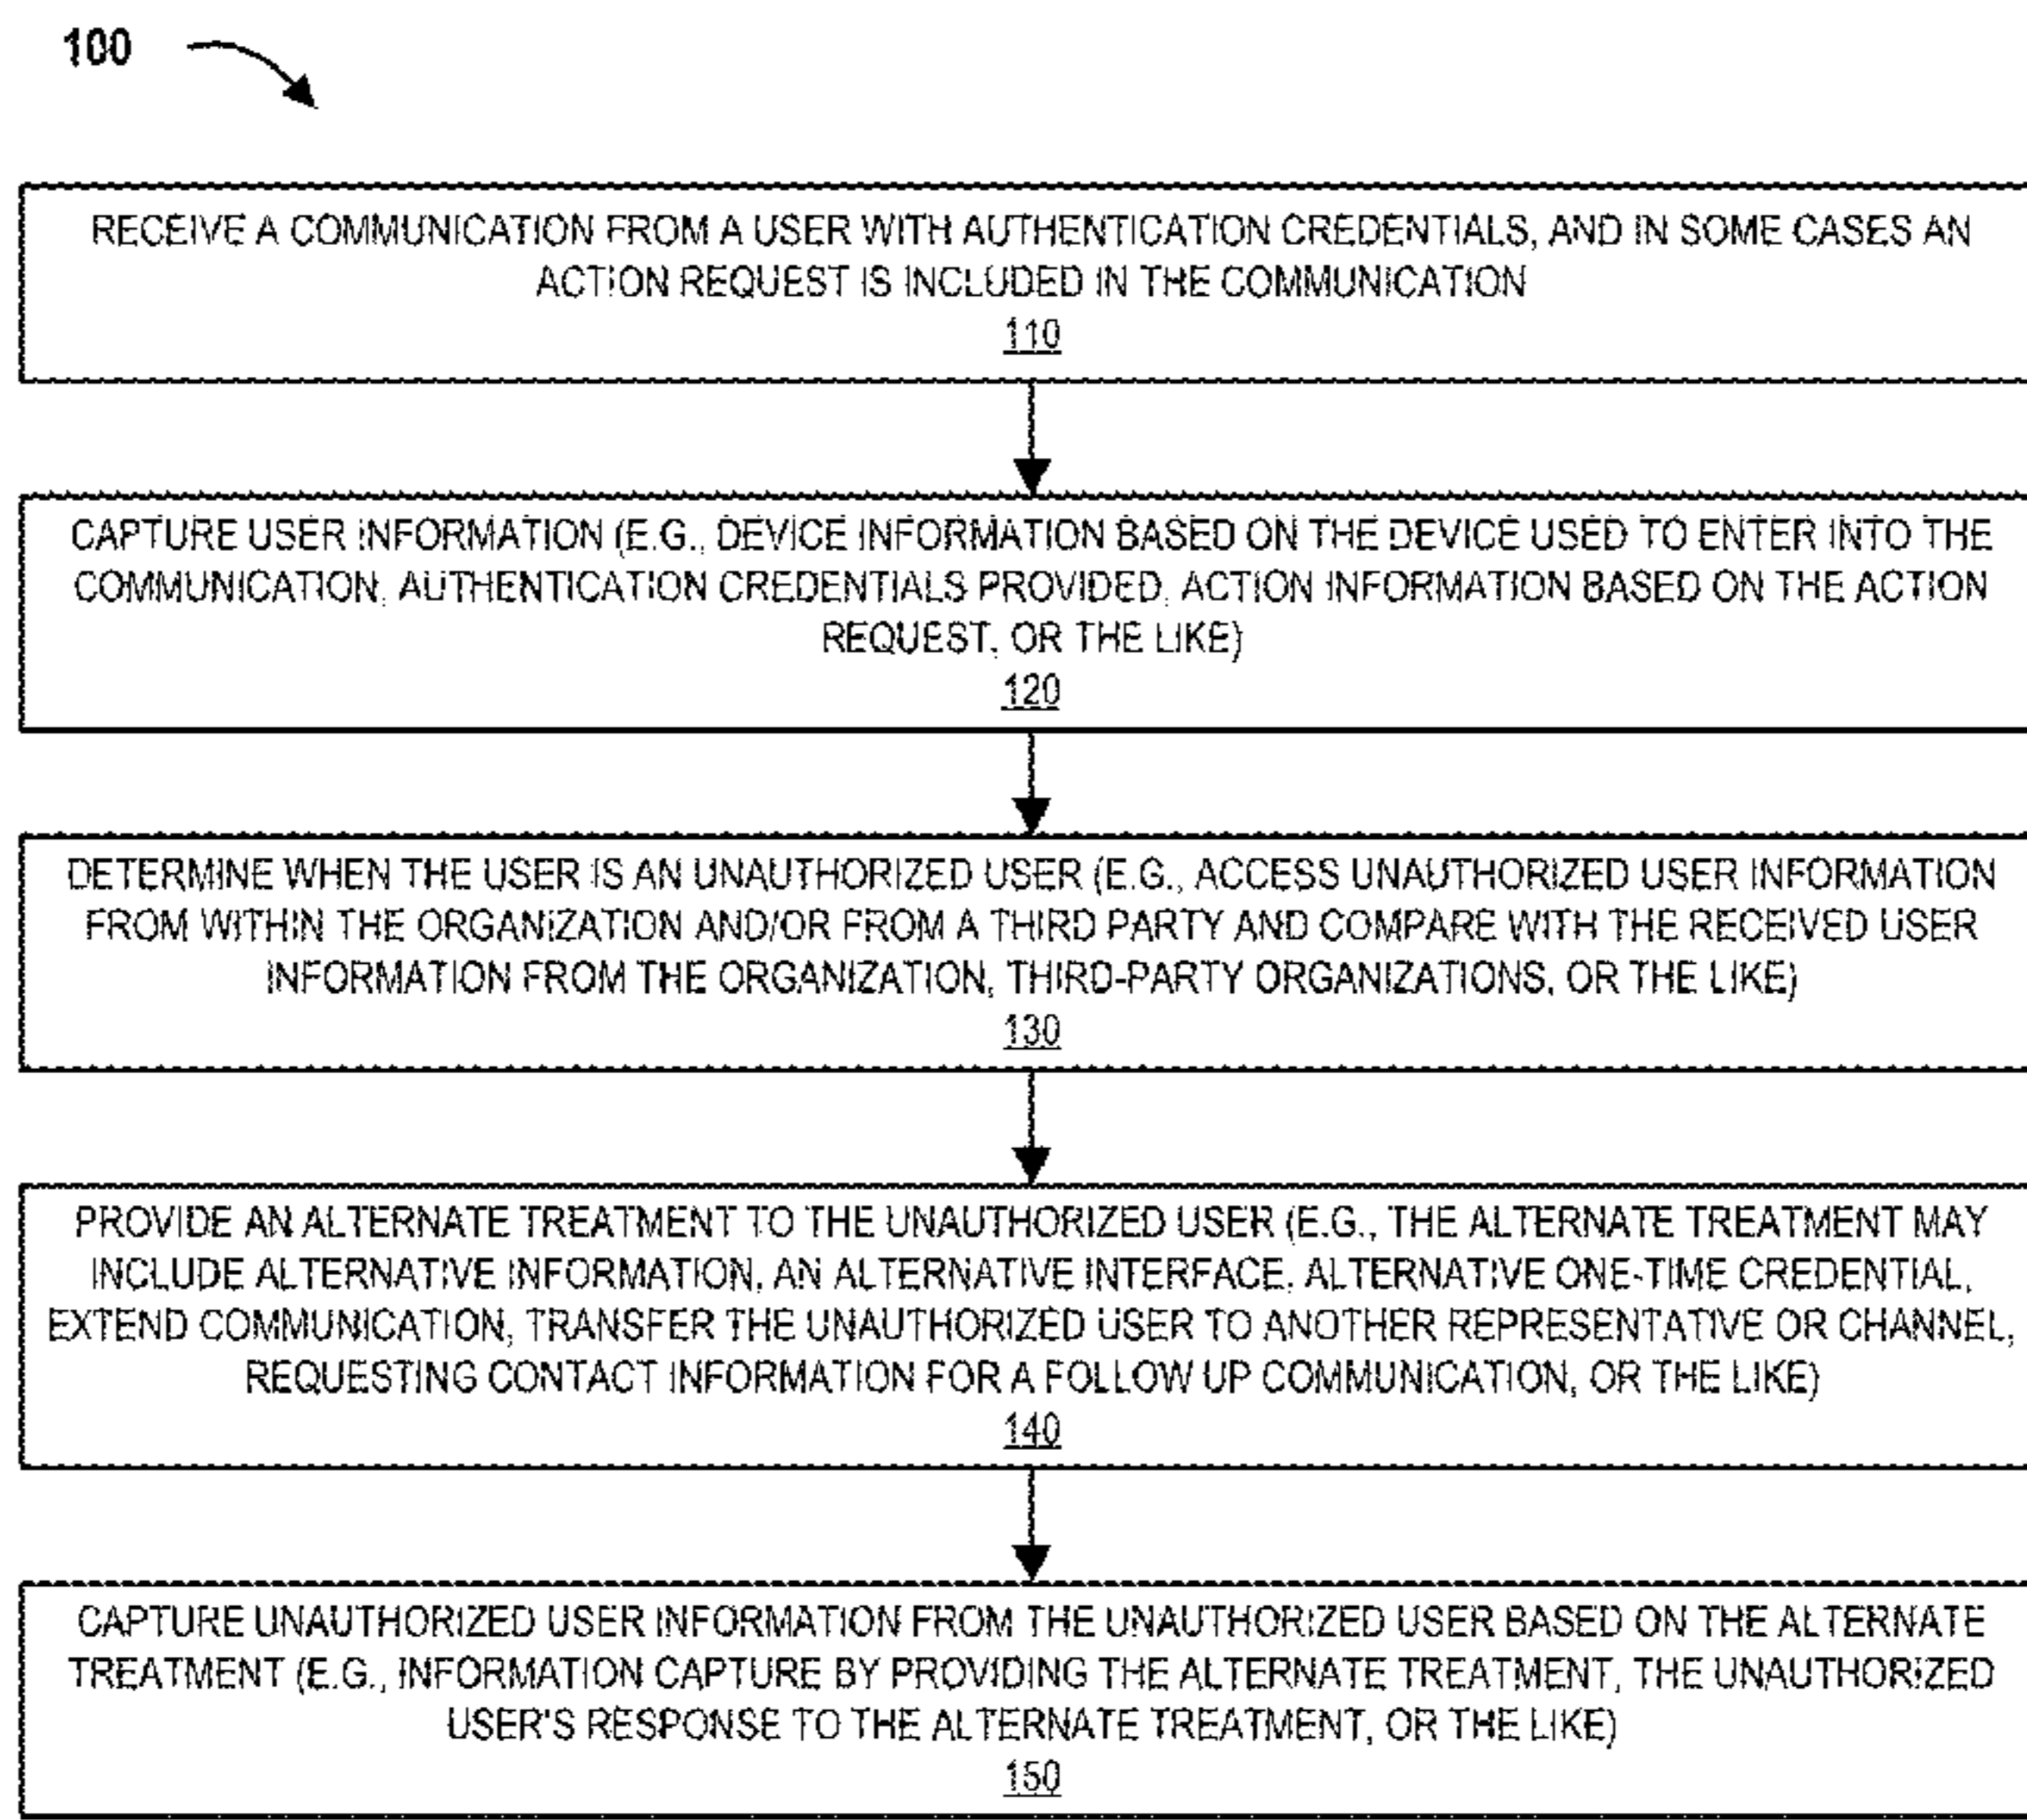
100

RECEIVE A COMMUNICATION FROM A USER WITH AUTHENTICATION CREDENTIALS, AND IN SOME CASES AN ACTION REQUEST IS INCLUDED IN THE COMMUNICATION
110

CAPTURE USER INFORMATION (E.G., DEVICE INFORMATION BASED ON THE DEVICE USED TO ENTER INTO THE COMMUNICATION, AUTHENTICATION CREDENTIALS PROVIDED, ACTION INFORMATION BASED ON THE ACTION REQUEST, OR THE LIKE)
120

DETERMINE WHEN THE USER IS AN UNAUTHORIZED USER (E.G., ACCESS UNAUTHORIZED USER INFORMATION FROM WITHIN THE ORGANIZATION AND/OR FROM A THIRD PARTY AND COMPARE WITH THE RECEIVED USER INFORMATION FROM THE ORGANIZATION, THIRD-PARTY ORGANIZATIONS, OR THE LIKE)
130

PROVIDE AN ALTERNATE TREATMENT TO THE UNAUTHORIZED USER (E.G., THE ALTERNATE TREATMENT MAY INCLUDE ALTERNATIVE INFORMATION, AN ALTERNATIVE INTERFACE, ALTERNATIVE ONE-TIME CREDENTIAL, EXTEND COMMUNICATION, TRANSFER THE UNAUTHORIZED USER TO ANOTHER REPRESENTATIVE OR CHANNEL, REQUESTING CONTACT INFORMATION FOR A FOLLOW UP COMMUNICATION, OR THE LIKE)
140

CAPTURE UNAUTHORIZED USER INFORMATION FROM THE UNAUTHORIZED USER BASED ON THE ALTERNATE TREATMENT (E.G., INFORMATION CAPTURE BY PROVIDING THE ALTERNATE TREATMENT, THE UNAUTHORIZED USER'S RESPONSE TO THE ALTERNATE TREATMENT, OR THE LIKE)
150